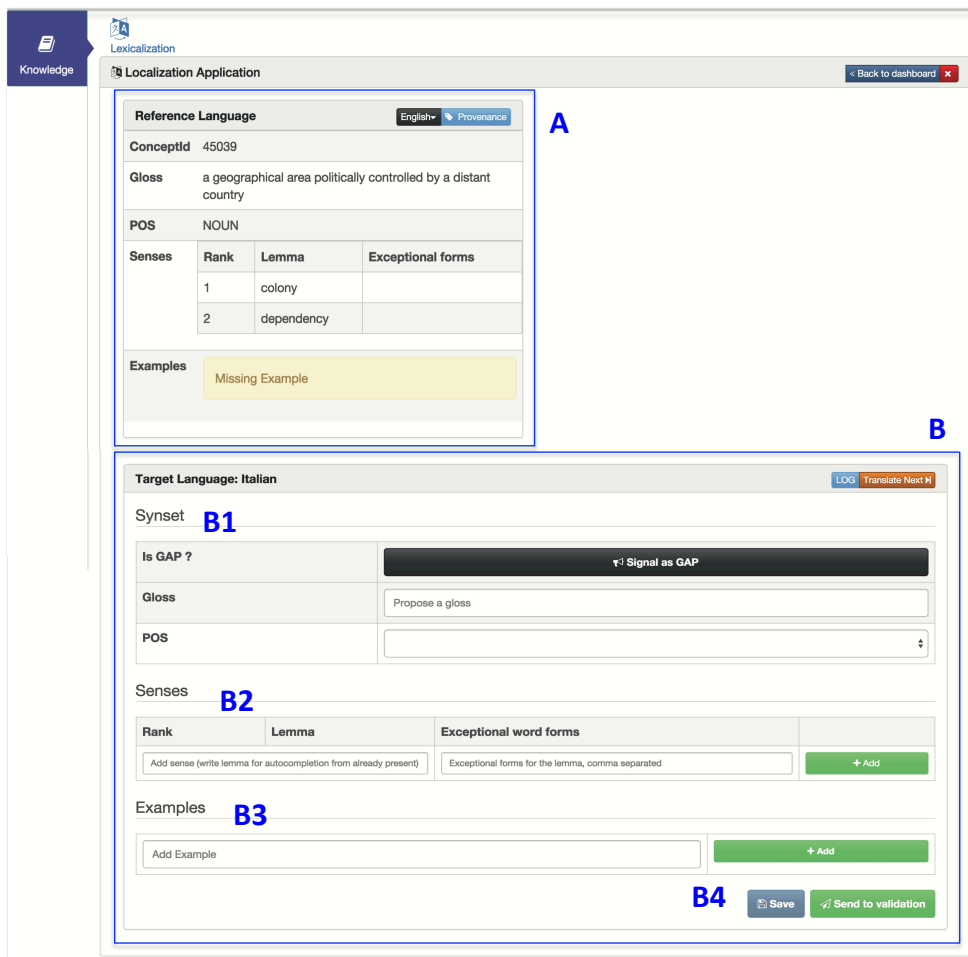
Knowledge

Lexicalization

Localization Application

« Back to dashboard ×

Reference Language

English▾ Provenance

A

| ConceptId | 45039 |
|---|---|
| Gloss | a geographical area politically controlled by a distant country |
| POS | NOUN |

Senses

| Rank | Lemma | Exceptional forms |
|---|---|---|
| 1 | colony | |
| 2 | dependency | |

Examples

Missing Example

B

Target Language: Italian

LOG Translate Next

Synset B1

| Is GAP ? | Signal as GAP |
|---|---|
| Gloss | Propose a gloss |
| POS | |

Senses B2

| Rank | Lemma | Exceptional word forms | |
|---|---|---|---|
| Add sense (write lemma for autocompletion from already present) | | Exceptional forms for the lemma, comma separated | + Add |

Examples B3

Add Example

+ Add

B4

Save

Send to validation